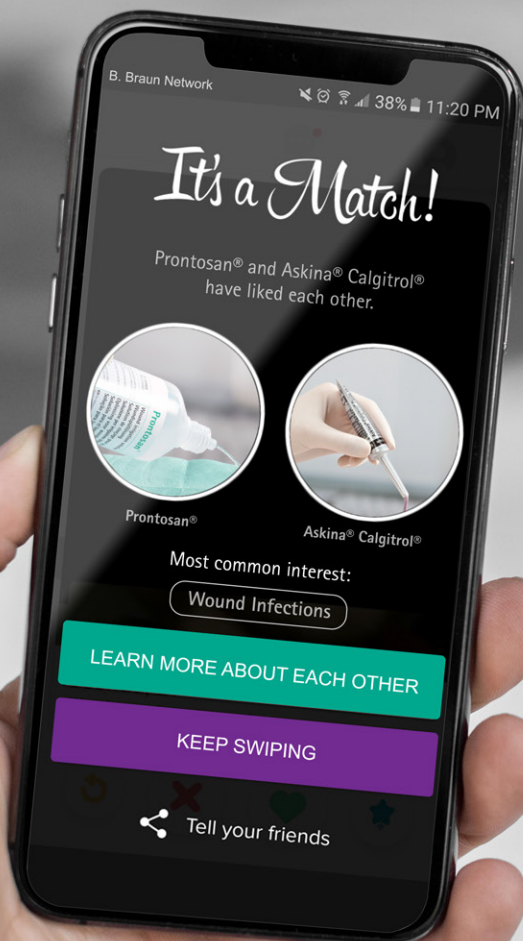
B. Braun Network

38% 11:20 PM

It's a Match!

Prontosan® and Askina® Calgitrol® have liked each other.

Prontosan

Prontosan®

Askina® Calgitrol®

Most common interest:

Wound Infections

LEARN MORE ABOUT EACH OTHER

KEEP SWIPING

Tell your friends